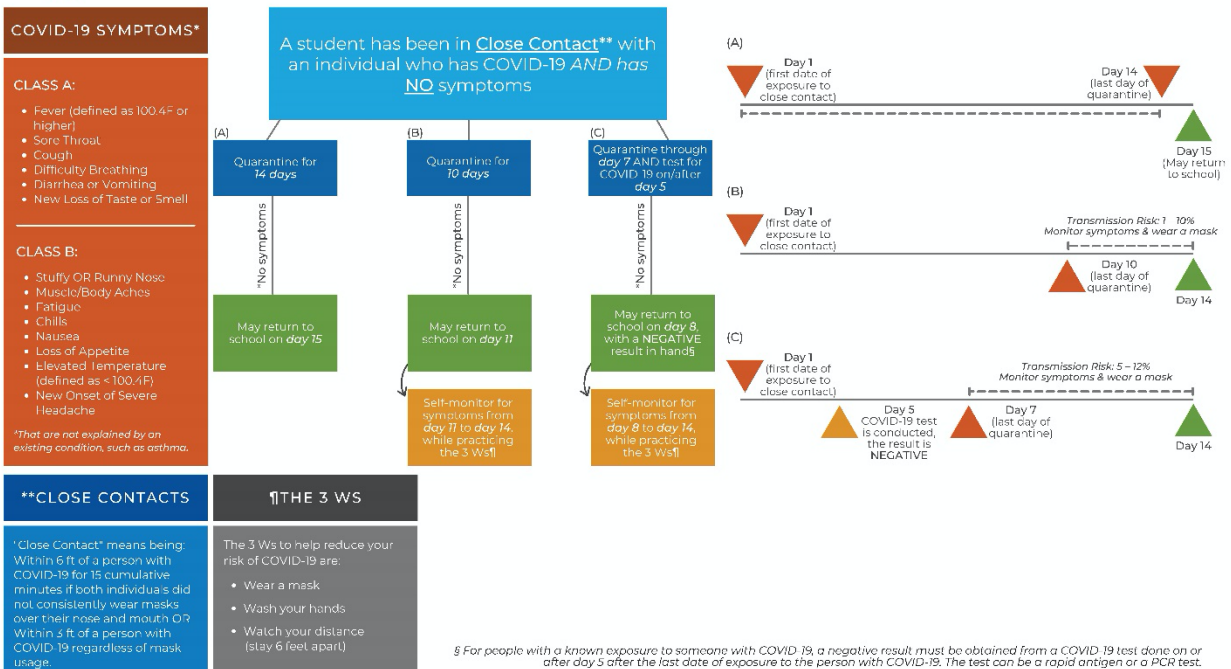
COVID-19 SYMPTOMS*

CLASS A:

- Fever (defined as 100.4F or higher)
- Sore Throat
- Cough
- Difficulty Breathing
- Diarrhea or Vomiting
- New Loss of Taste or Smell

CLASS B:

- Stuffy OR Runny Nose
- Muscle/Body Aches
- Fatigue
- Chills
- Nausea
- Loss of Appetite
- Elevated Temperature (defined as < 100.4F)
- New Onset of Severe Headache

*That are not explained by an existing condition, such as asthma.

A student has been in Close Contact** with an individual who has COVID-19 AND has NO symptoms

(A)
Quarantine for 14 days
*No symptoms
May return to school on day 15

(B)
Quarantine for 10 days
*No symptoms
May return to school on day 11
Self-monitor for symptoms from day 11 to day 14, while practicing the 3 Ws¶

(C)
Quarantine through day 7 AND test for COVID-19 on/after day 5
*No symptoms
May return to school on day 8, with a NEGATIVE result in hand§
Self-monitor for symptoms from day 8 to day 14, while practicing the 3 Ws¶

(A)
Day 1 (first date of exposure to close contact)
Day 14 (last day of quarantine)
Day 15 (May return to school)

(B)
Day 1 (first date of exposure to close contact)
Transmission Risk: 1 10%
Monitor symptoms & wear a mask
Day 10 (last day of quarantine)
Day 14

(C)
Day 1 (first date of exposure to close contact)
Transmission Risk: 5 – 12%
Monitor symptoms & wear a mask
Day 5 COVID-19 test is conducted, the result is NEGATIVE
Day 7 (last day of quarantine)
Day 14

**CLOSE CONTACTS

"Close Contact" means being: Within 6 ft of a person with COVID-19 for 15 cumulative minutes if both individuals did not consistently wear masks over their nose and mouth OR Within 3 ft of a person with COVID-19 regardless of mask usage.

¶THE 3 WS

The 3 Ws to help reduce your risk of COVID-19 are:

- Wear a mask
- Wash your hands
- Watch your distance (stay 6 feet apart)

§ For people with a known exposure to someone with COVID-19, a negative result must be obtained from a COVID-19 test done on or after day 5 after the last date of exposure to the person with COVID-19. The test can be a rapid antigen or a PCR test.